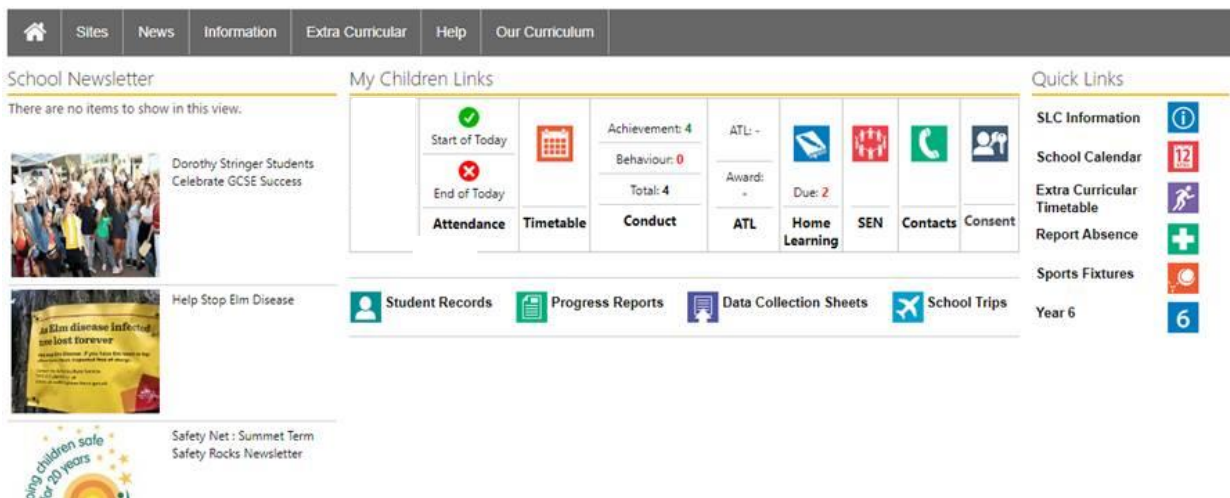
Sites | News | Information | Extra Curricular | Help | Our Curriculum

School Newsletter

There are no items to show in this view.

Dorothy Stringer Students Celebrate GCSE Success

Help Stop Elm Disease

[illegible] Elm disease infected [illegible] lost forever

Safety Net : Summet Term Safety Rocks Newsletter

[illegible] children safe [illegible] 20 years

My Children Links

| | Start of Today / End of Today | | Achievement: 4 / Behaviour: 0 / Total: 4 | ATL: - / Award: - | Due: 2 | | | |
|---|---|---|---|---|---|---|---|---|
| | Attendance | Timetable | Conduct | ATL | Home Learning | SEN | Contacts | Consent |

Student Records | Progress Reports | Data Collection Sheets | School Trips

Quick Links

SLC Information
School Calendar
12
Extra Curricular Timetable
Report Absence
Sports Fixtures
Year 6
6